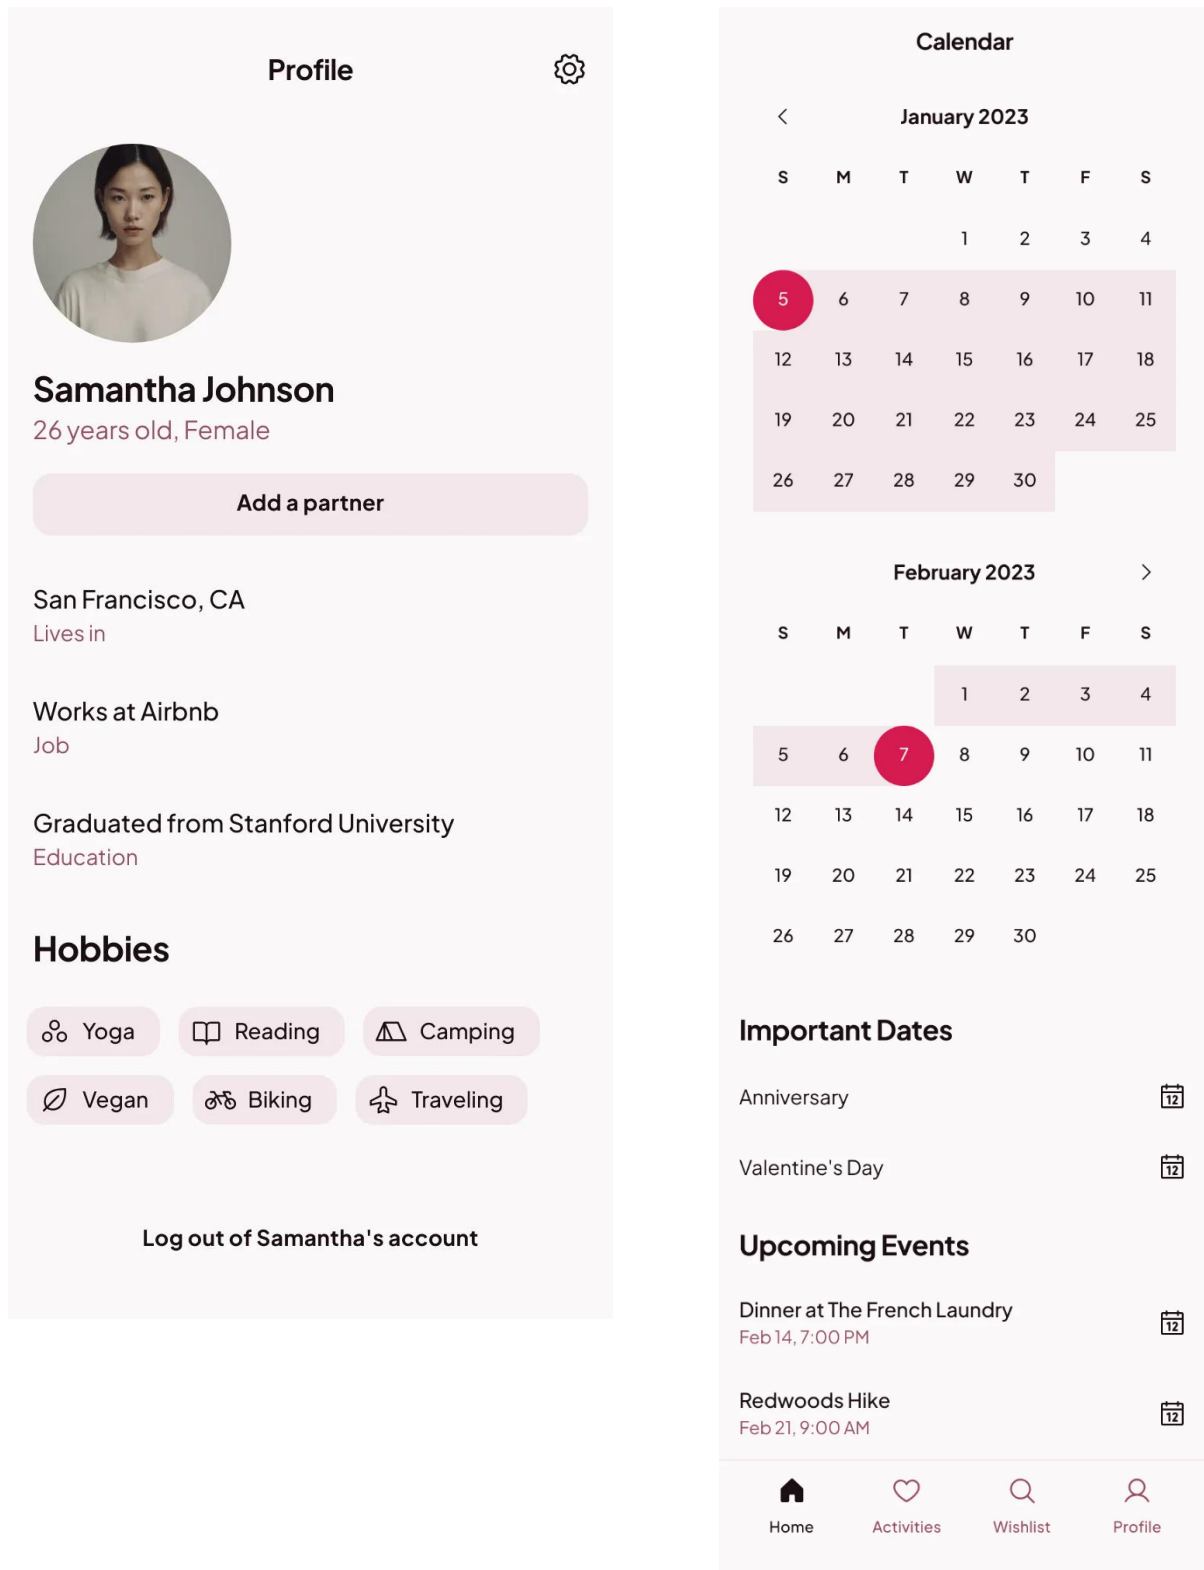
Profile

Samantha Johnson
26 years old, Female

Add a partner

San Francisco, CA
Lives in

Works at Airbnb
Job

Graduated from Stanford University
Education

Hobbies

Yoga
Reading
Camping
Vegan
Biking
Traveling

Log out of Samantha's account

Calendar

January 2023

| S | M | T | W | T | F | S |
|---|---|---|---|---|---|---|
| | | | 1 | 2 | 3 | 4 |
| 5 | 6 | 7 | 8 | 9 | 10 | 11 |
| 12 | 13 | 14 | 15 | 16 | 17 | 18 |
| 19 | 20 | 21 | 22 | 23 | 24 | 25 |
| 26 | 27 | 28 | 29 | 30 | | |

February 2023

| S | M | T | W | T | F | S |
|---|---|---|---|---|---|---|
| | | | 1 | 2 | 3 | 4 |
| 5 | 6 | 7 | 8 | 9 | 10 | 11 |
| 12 | 13 | 14 | 15 | 16 | 17 | 18 |
| 19 | 20 | 21 | 22 | 23 | 24 | 25 |
| 26 | 27 | 28 | 29 | 30 | | |

Important Dates

Anniversary
12

Valentine's Day
12

Upcoming Events

Dinner at The French Laundry
Feb 14, 7:00 PM
12

Redwoods Hike
Feb 21, 9:00 AM
12

Home
Activities
Wishlist
Profile